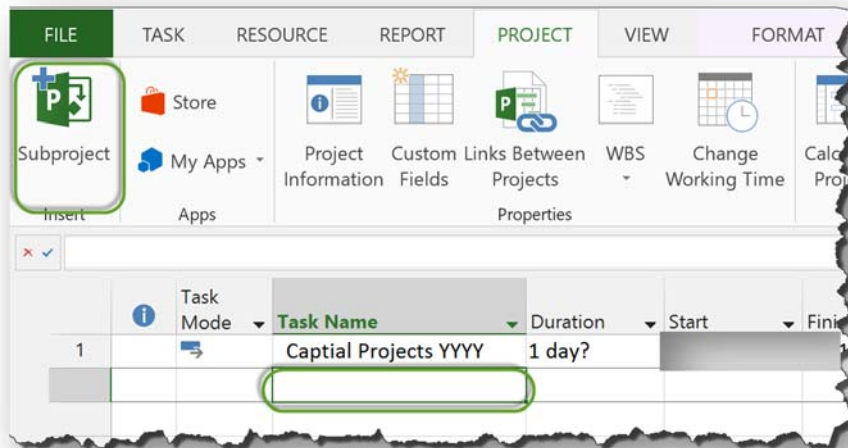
FILE TASK RESOURCE REPORT PROJECT VIEW FORMAT

Subproject
Insert

Store
My Apps
Apps

Project Information
Custom Fields
Links Between Projects
WBS
Change Working Time
Calc Pro
Properties

| | | Task Mode | Task Name | Duration | Start | Fini |
|---|---|---|---|---|---|---|
| 1 | | | Captial Projects YYYY | 1 day? | | |
| | | | | | | |